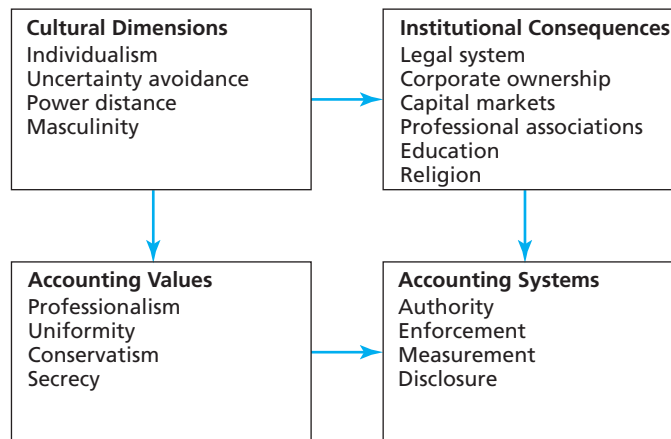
**Cultural Dimensions**
Individualism
Uncertainty avoidance
Power distance
Masculinity

**Institutional Consequences**
Legal system
Corporate ownership
Capital markets
Professional associations
Education
Religion

**Accounting Values**
Professionalism
Uniformity
Conservatism
Secrecy

**Accounting Systems**
Authority
Enforcement
Measurement
Disclosure